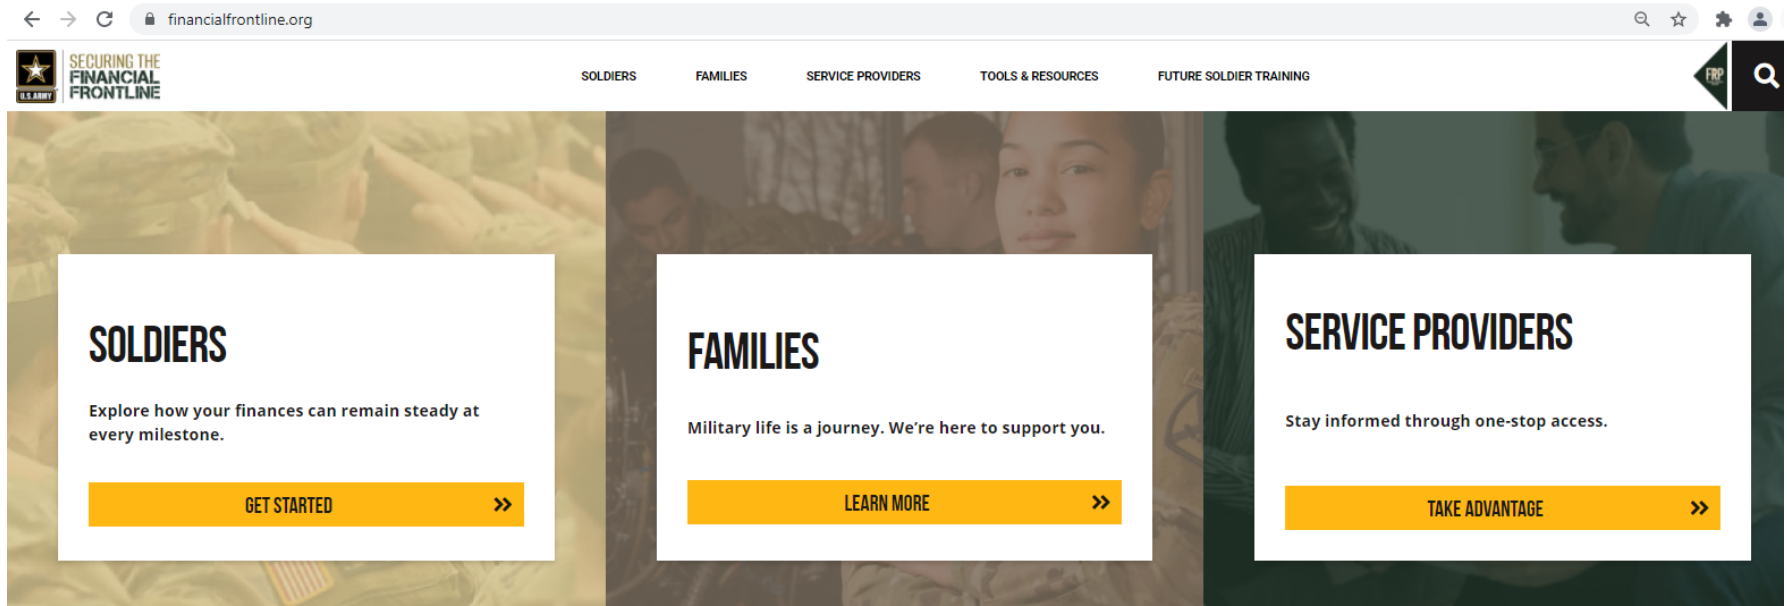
financialfrontline.org

U.S. ARMY

SECURING THE FINANCIAL FRONTLINE

SOLDIERS FAMILIES SERVICE PROVIDERS TOOLS & RESOURCES FUTURE SOLDIER TRAINING

FRP

SOLDIERS

Explore how your finances can remain steady at every milestone.

GET STARTED »

FAMILIES

Military life is a journey. We're here to support you.

LEARN MORE »

SERVICE PROVIDERS

Stay informed through one-stop access.

TAKE ADVANTAGE »